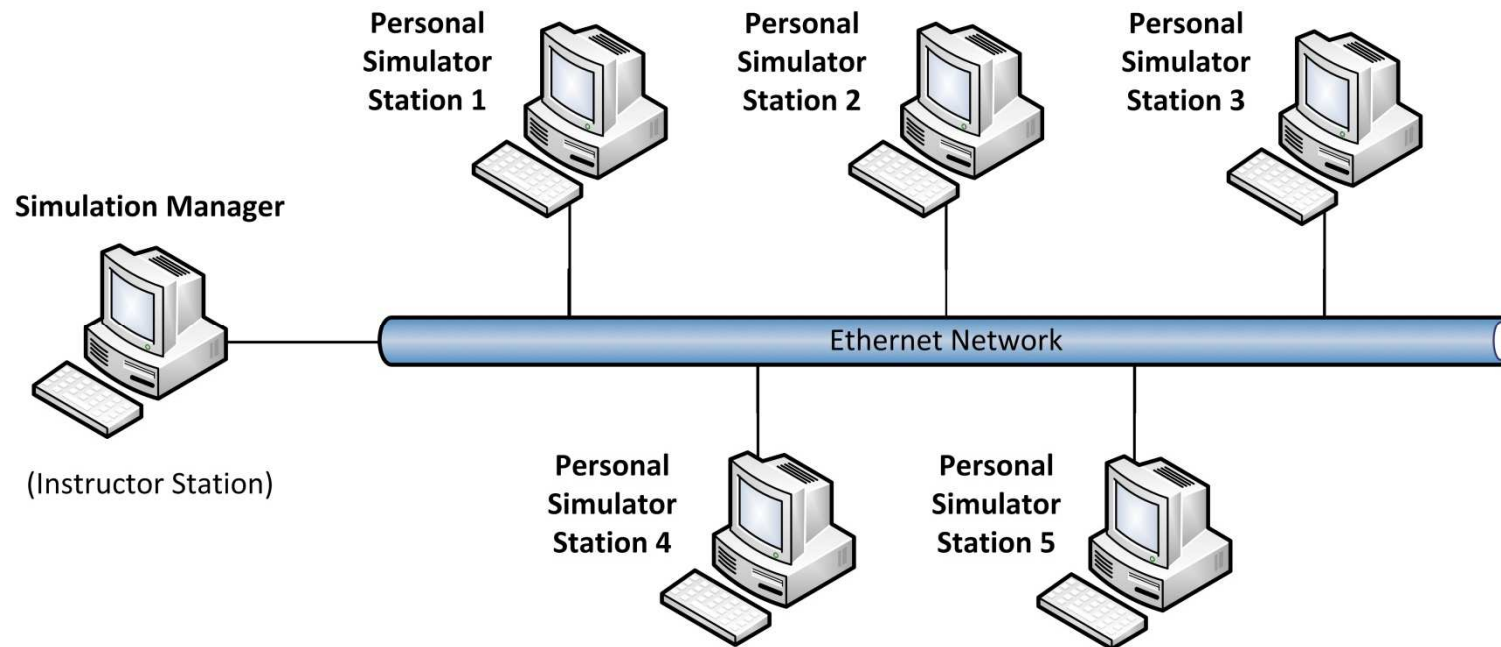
Personal Simulator Station 1

Personal Simulator Station 2

Personal Simulator Station 3

Simulation Manager

Ethernet Network

(Instructor Station)

Personal Simulator Station 4

Personal Simulator Station 5